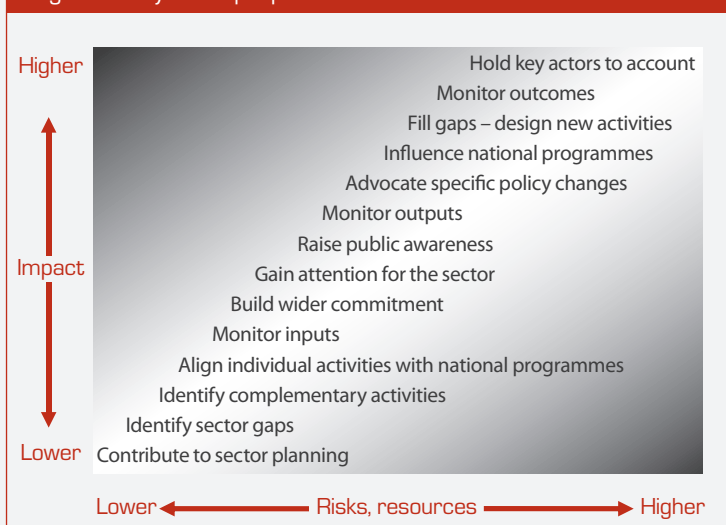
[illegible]

Higher

Impact

Lower

Hold key actors to account
Monitor outcomes
Fill gaps – design new activities
Influence national programmes
Advocate specific policy changes
Monitor outputs
Raise public awareness
Gain attention for the sector
Build wider commitment
Monitor inputs
Align individual activities with national programmes
Identify complementary activities
Identify sector gaps
Contribute to sector planning

Lower Risks, resources Higher